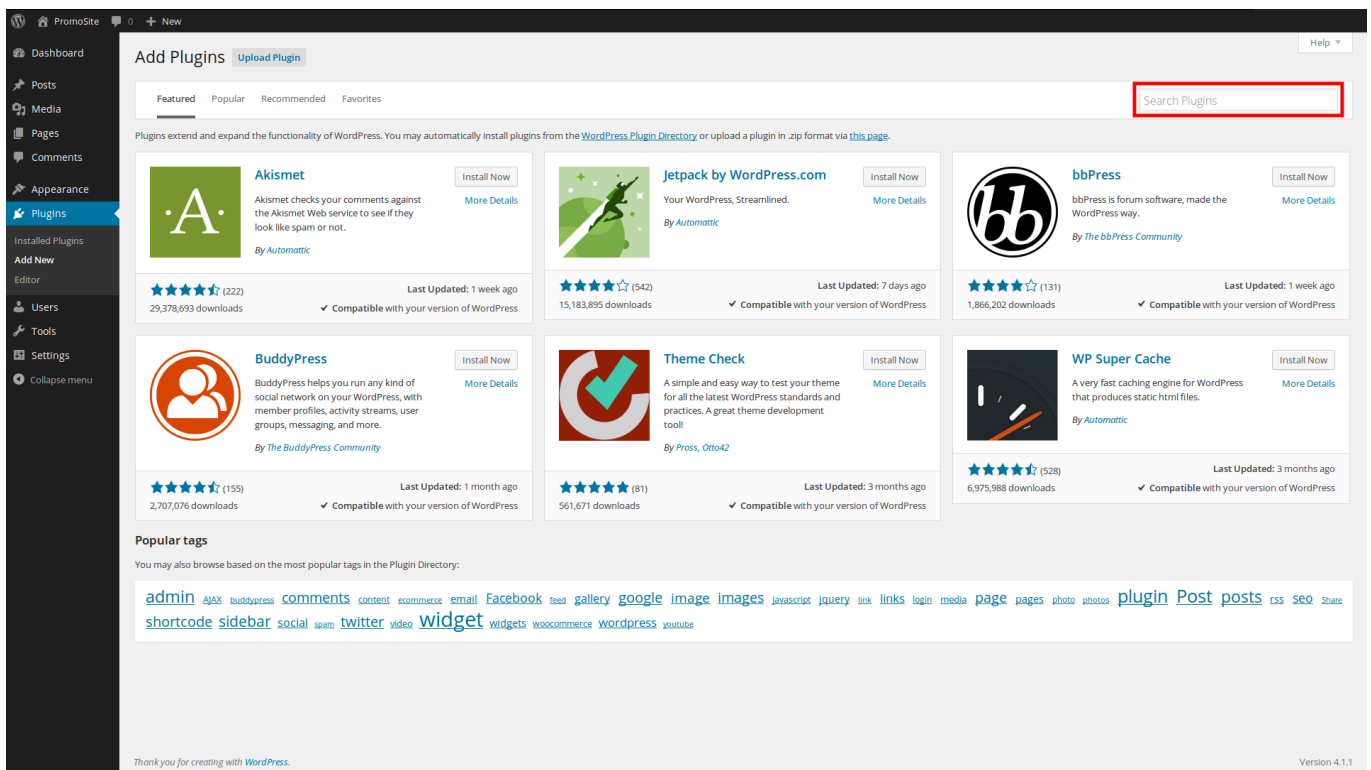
PromoSite 0 + New

Dashboard
Posts
Media
Pages
Comments
Appearance
Plugins
Installed Plugins
Add New
Editor
Users
Tools
Settings
Collapse menu

Help ▼

Add Plugins Upload Plugin

Featured Popular Recommended Favorites

Search Plugins

Plugins extend and expand the functionality of WordPress. You may automatically install plugins from the WordPress Plugin Directory or upload a plugin in .zip format via this page.

·A·

Akismet
Install Now
More Details
Akismet checks your comments against the Akismet Web service to see if they look like spam or not.
By Automattic
(222)
Last Updated: 1 week ago
29,378,693 downloads
✔ Compatible with your version of WordPress

Jetpack by WordPress.com
Install Now
More Details
Your WordPress, Streamlined.
By Automattic
(542)
Last Updated: 7 days ago
15,183,895 downloads
✔ Compatible with your version of WordPress

bbPress
Install Now
More Details
bbPress is forum software, made the WordPress way.
By The bbPress Community
(131)
Last Updated: 1 week ago
1,866,202 downloads
✔ Compatible with your version of WordPress

BuddyPress
Install Now
More Details
BuddyPress helps you run any kind of social network on your WordPress, with member profiles, activity streams, user groups, messaging, and more.
By The BuddyPress Community
(155)
Last Updated: 1 month ago
2,707,076 downloads
✔ Compatible with your version of WordPress

Theme Check
Install Now
More Details
A simple and easy way to test your theme for all the latest WordPress standards and practices. A great theme development tool!
By Pross, Otto42
(81)
Last Updated: 3 months ago
561,671 downloads
✔ Compatible with your version of WordPress

WP Super Cache
Install Now
More Details
A very fast caching engine for WordPress that produces static html files.
By Automattic
(528)
Last Updated: 3 months ago
6,975,988 downloads
✔ Compatible with your version of WordPress

Popular tags

You may also browse based on the most popular tags in the Plugin Directory:

admin AJAX buddypress comments content ecommerce email Facebook feed gallery google image images javascript jquery link links login media page pages photo photos plugin Post posts rss seo Share shortcode sidebar social spam twitter video widget widgets woocommerce wordpress youtube

Thank you for creating with WordPress.

Version 4.1.1